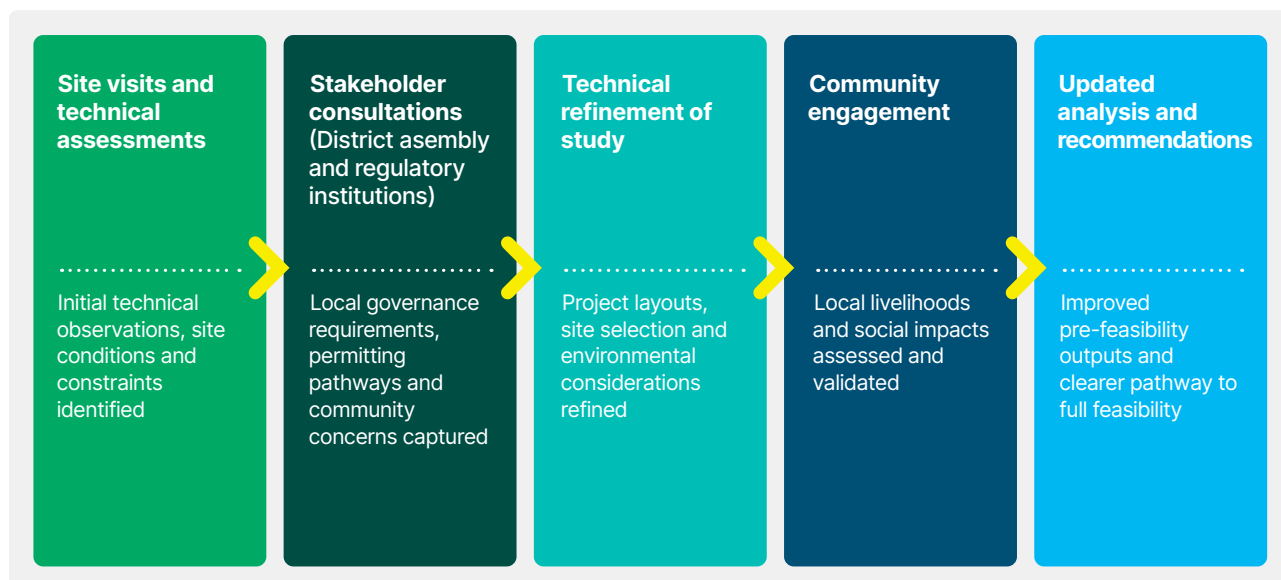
Site visits and technical assessments

Initial technical observations, site conditions and constraints identified

Stakeholder consultations (District asembly and regulatory institutions)

Local governance requirements, permitting pathways and community concerns captured

Technical refinement of study

Project layouts, site selection and environmental considerations refined

Community engagement

Local livelihoods and social impacts assessed and validated

Updated analysis and recommendations

Improved pre-feasibility outputs and clearer pathway to full feasibility